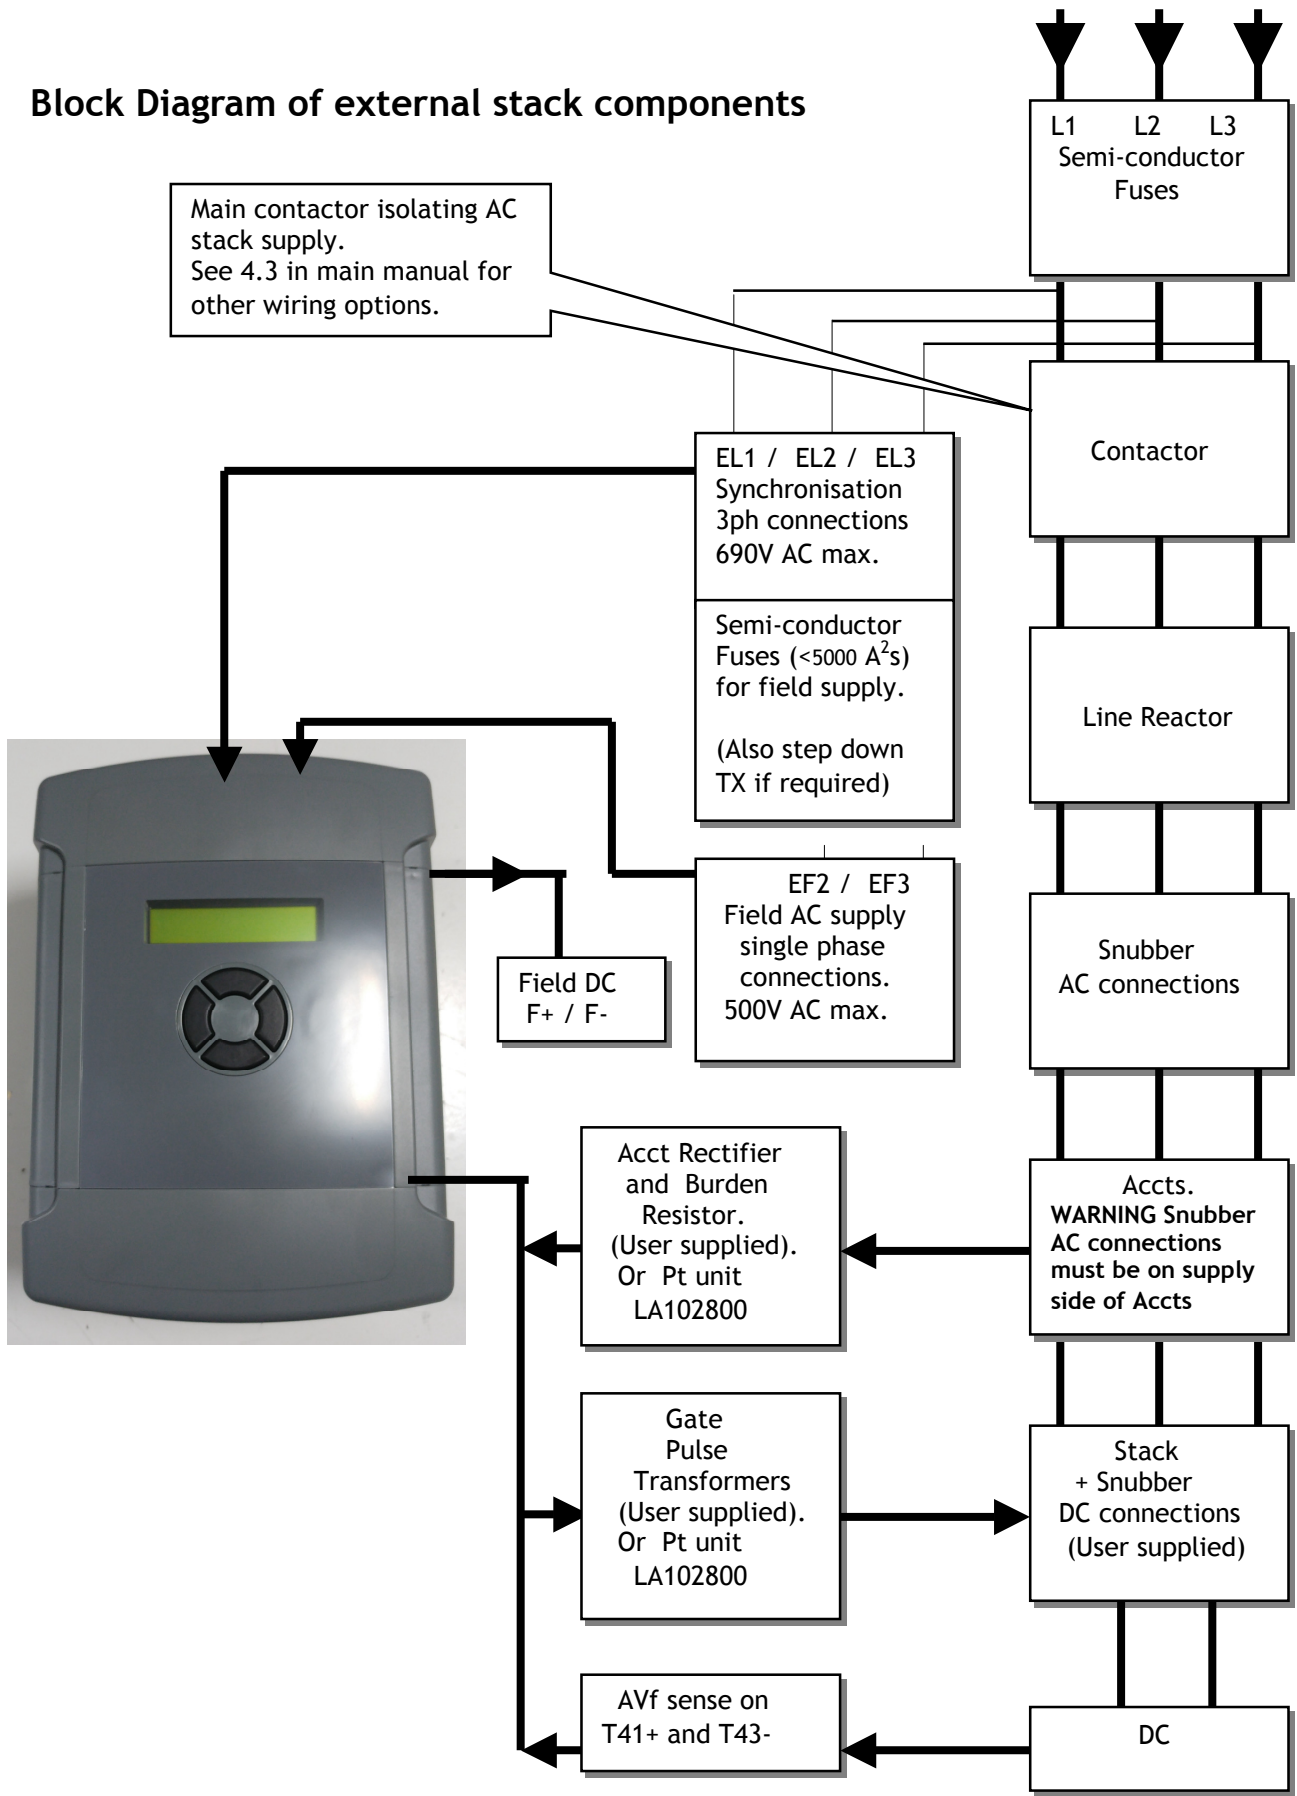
Block Diagram of external stack components

L1 L2 L3
Semi-conductor Fuses

Main contactor isolating AC stack supply.
See 4.3 in main manual for other wiring options.

Contactor

EL1 / EL2 / EL3
Synchronisation 3ph connections 690V AC max.

Semi-conductor Fuses (<5000 $A^2s$) for field supply.

(Also step down TX if required)

Line Reactor

EF2 / EF3
Field AC supply single phase connections. 500V AC max.

Field DC
F+ / F-

Snubber AC connections

Acct Rectifier and Burden Resistor. (User supplied). Or Pt unit LA102800

Accts.
WARNING Snubber AC connections must be on supply side of Accts

Gate Pulse Transformers (User supplied). Or Pt unit LA102800

Stack + Snubber DC connections (User supplied)

AVf sense on T41+ and T43-

DC